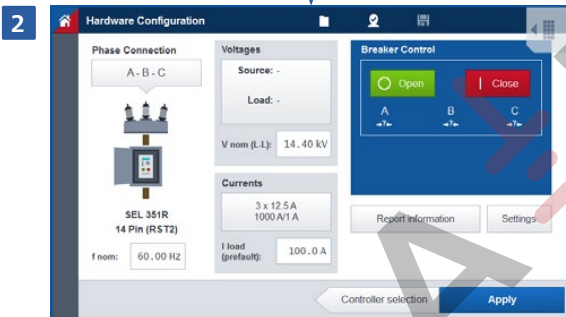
2

Hardware Configuration

Phase Connection

A - B - C

SEL 351R
14 Pin (RST2)

f nom: 60.00 Hz

Voltages

Source: -

Load: -

V nom (L-L): 14.40 kV

Currents

3 x 12.5 A
1000 A/1 A

I load (prefault): 100.0 A

Breaker Control

Open

Close

A

B

C

Report information

Settings

Controller selection

Apply